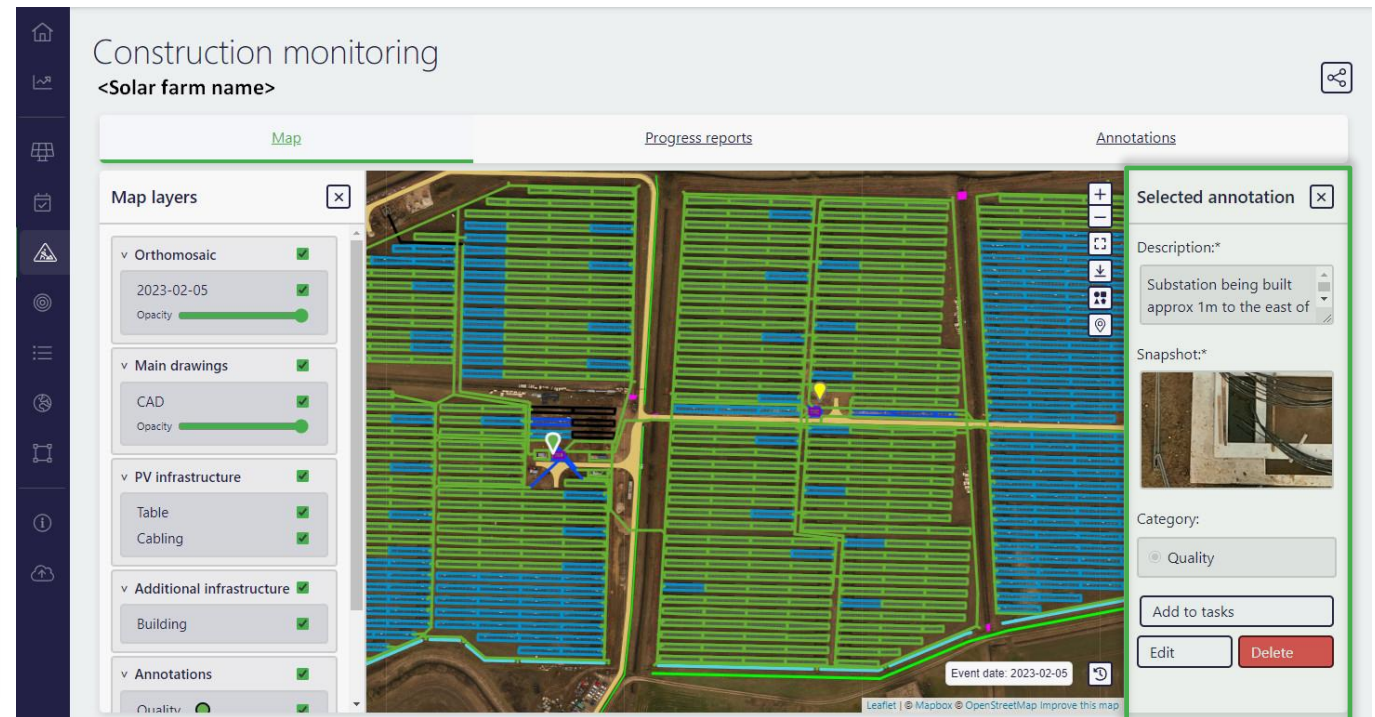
Construction monitoring
<Solar farm name>

Map
Progress reports
Annotations

Map layers

Orthomosaic
2023-02-05
Opacity

Main drawings
CAD
Opacity

PV infrastructure
Table
Cabling

Additional infrastructure
Building

Annotations
Quality

+
−

Event date: 2023-02-05

Leaflet | © Mapbox © OpenStreetMap Improve this map

Selected annotation

Description:*
Substation being built approx 1m to the east of

Snapshot:*

Category:
Quality

Add to tasks
Edit
Delete